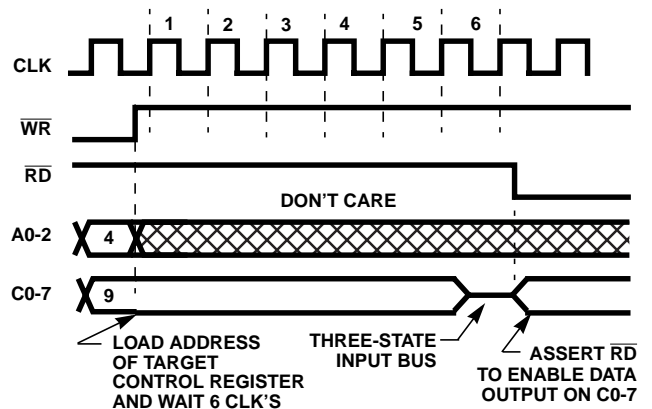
1 2 3 4 5 6

CLK

$\overline{WR}$

$\overline{RD}$

DON'T CARE

A0-2

4

C0-7

9

LOAD ADDRESS OF TARGET CONTROL REGISTER AND WAIT 6 CLK'S

THREE-STATE INPUT BUS

ASSERT $\overline{RD}$ TO ENABLE DATA OUTPUT ON C0-7